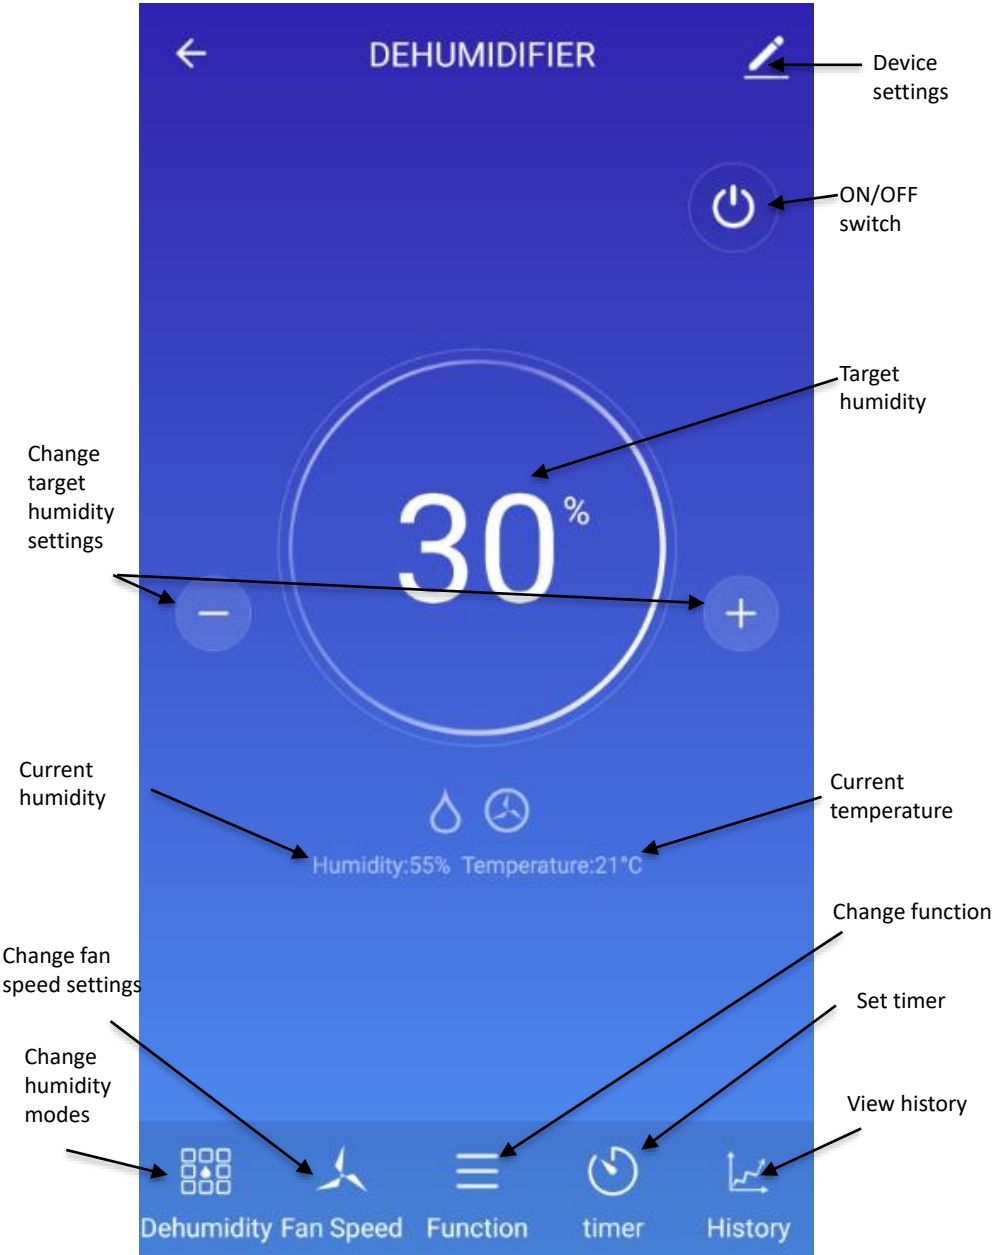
DEHUMIDIFIER

Device settings

ON/OFF switch

Target humidity

Change target humidity settings

30%

−

+

Current humidity

Current temperature

Humidity:55% Temperature:21°C

Change function

Change fan speed settings

Set timer

Change humidity modes

View history

Dehumidity Fan Speed Function timer History